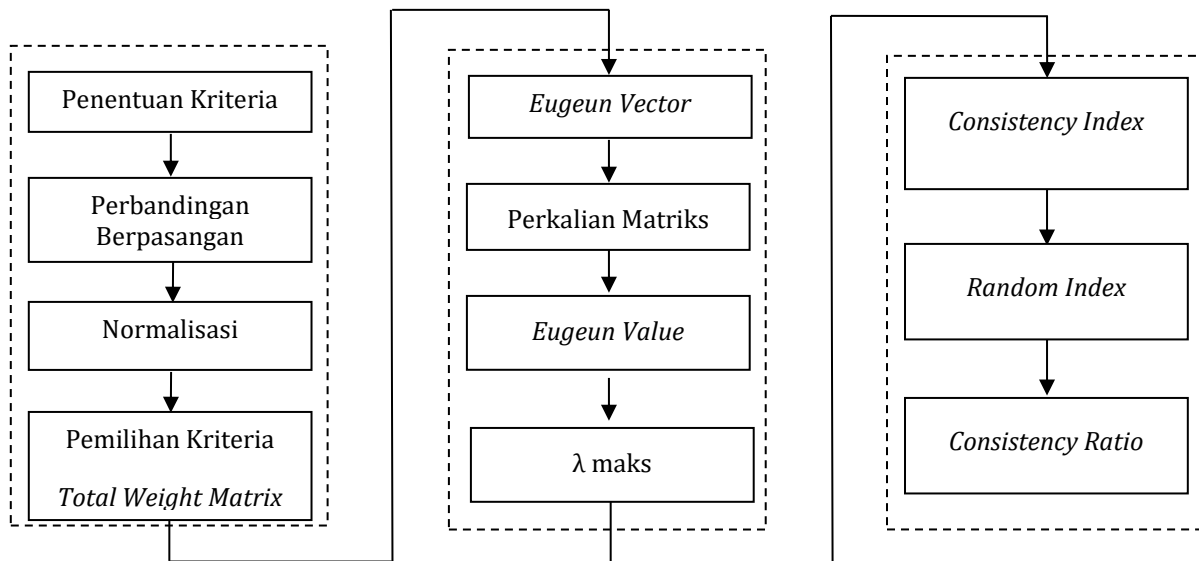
Penentuan Kriteria

Perbandingan Berpasangan

Normalisasi

Pemilihan Kriteria

Total Weight Matrix

Eugeun Vector

Perkalian Matriks

Eugeun Value

λ maks

Consistency Index

Random Index

Consistency Ratio